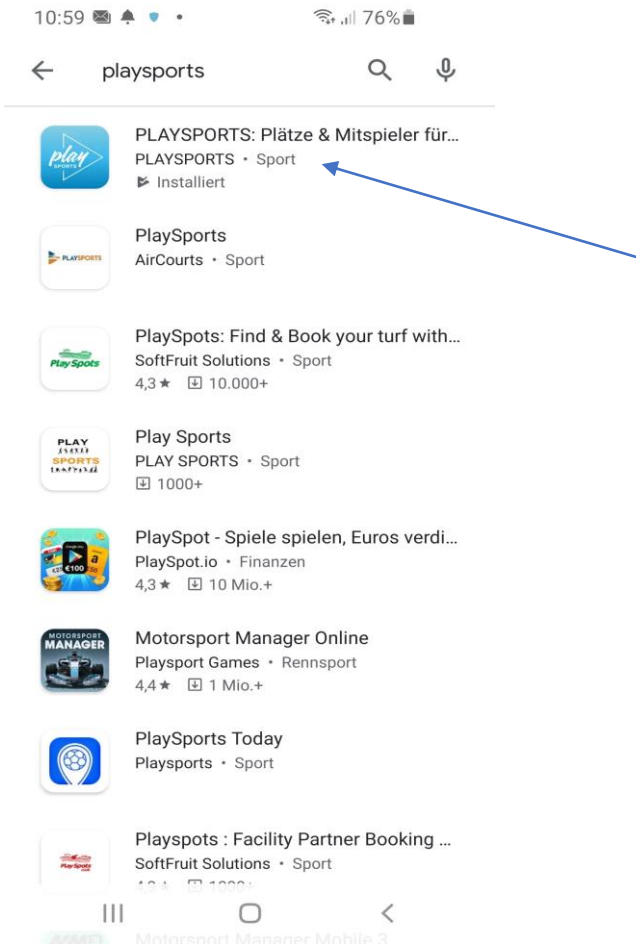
10:59 76%

playsports

play SPORTS

PLAYSPORTS: Plätze & Mitspieler für...
PLAYSPORTS • Sport
Installiert

PLAYSPORTS

PlaySports
AirCourts • Sport

Play Spots

PlaySpots: Find & Book your turf with...
SoftFruit Solutions • Sport
4,3 ★ 10.000+

PLAY SPORTS

Play Sports
PLAY SPORTS • Sport
1000+

€100

PlaySpot - Spiele spielen, Euros verdi...
PlaySpot.io • Finanzen
4,3 ★ 10 Mio.+

MOTORSPORT MANAGER

Motorsport Manager Online
Playsport Games • Rennsport
4,4 ★ 1 Mio.+

PlaySports Today
Playsports • Sport

Play Spots

Playspots : Facility Partner Booking ...
SoftFruit Solutions • Sport
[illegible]

Motorsport Manager Mobile 3